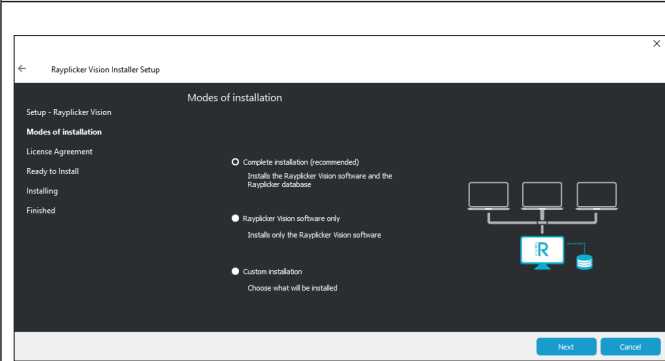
×

←

Rayplicker Vision Installer Setup

Setup - Rayplicker Vision
Modes of installation
License Agreement
Ready to Install
Installing
Finished

Modes of installation

Complete installation (recommended)
Installs the Rayplicker Vision software and the Rayplicker database

Rayplicker Vision software only
Installs only the Rayplicker Vision software

Custom installation
Choose what will be installed

R

Next
Cancel